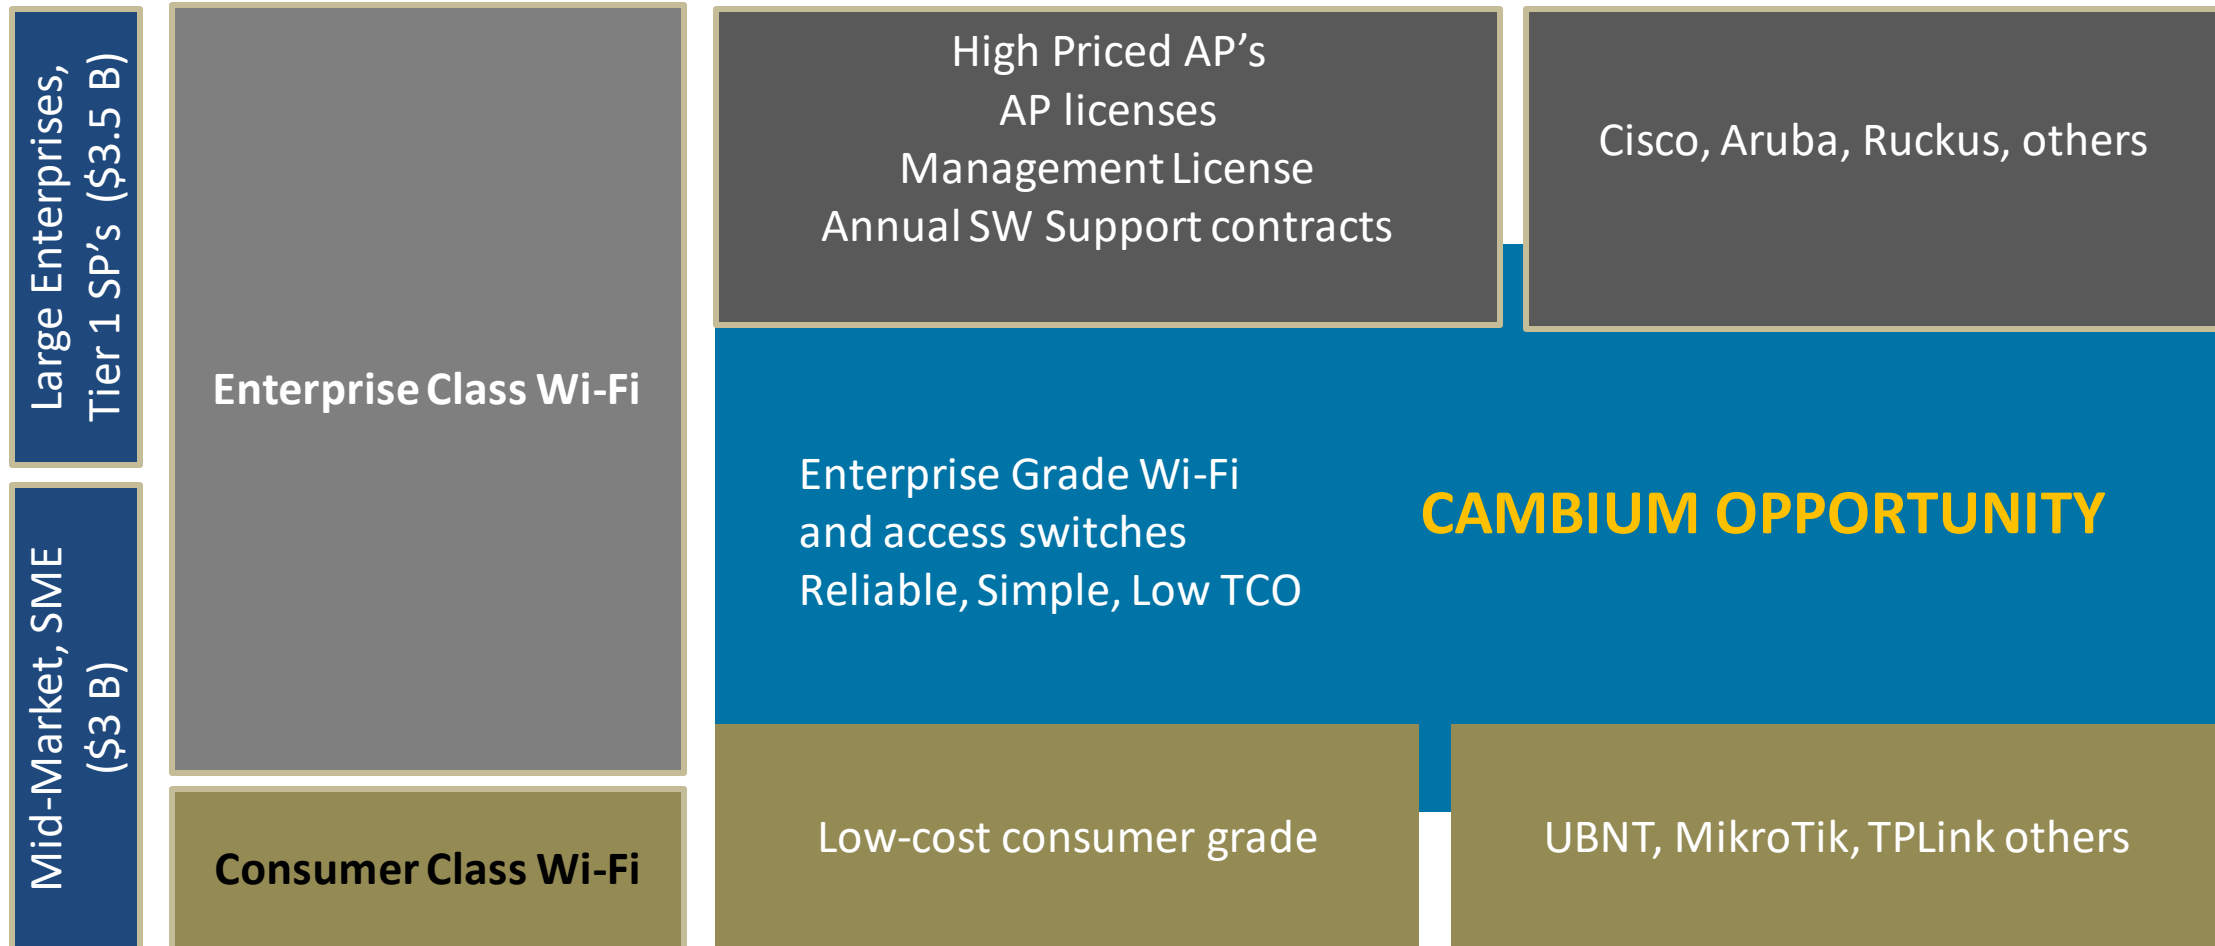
Large Enterprises, Tier 1 SP’s ($3.5 B)

Mid-Market, SME ($3 B)

Enterprise Class Wi-Fi

Consumer Class Wi-Fi

High Priced AP’s
AP licenses
Management License
Annual SW Support contracts

Cisco, Aruba, Ruckus, others

Enterprise Grade Wi-Fi and access switches
Reliable, Simple, Low TCO

CAMBIUM OPPORTUNITY

Low-cost consumer grade

UBNT, MikroTik, TPLink others